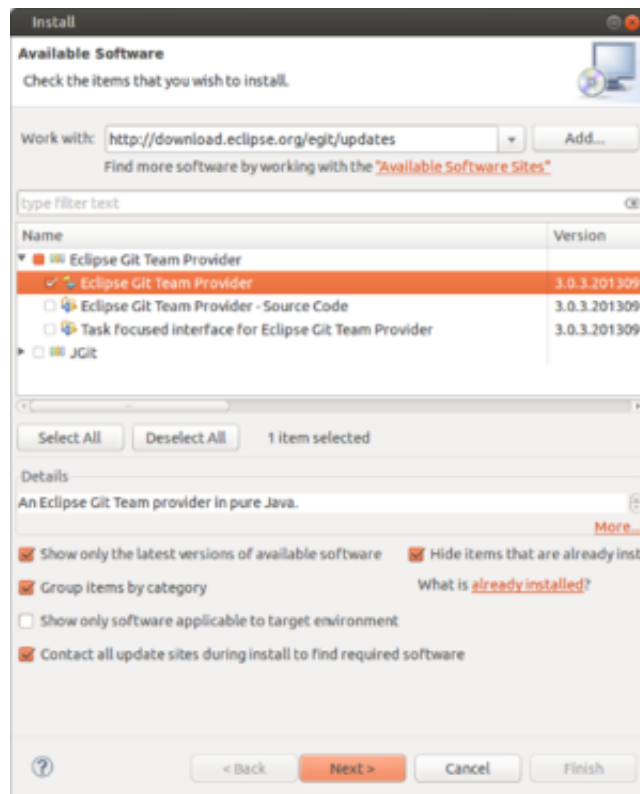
Install

Available Software

Check the items that you wish to install.

Work with: http://download.eclipse.org/egit/updates

Add...

Find more software by working with the "Available Software Sites"

type filter text

| Name | Version |
|---|---|
| Eclipse Git Team Provider | |
| Eclipse Git Team Provider | 3.0.3.201309 |
| Eclipse Git Team Provider - Source Code | 3.0.3.201309 |
| Task focused interface for Eclipse Git Team Provider | 3.0.3.201309 |
| JGit | |

Select All

Deselect All

1 item selected

Details

An Eclipse Git Team provider in pure Java.

More...

Show only the latest versions of available software

Hide items that are already inst

Group items by category

What is already installed?

Show only software applicable to target environment

Contact all update sites during install to find required software

< Back

Next >

Cancel

Finish